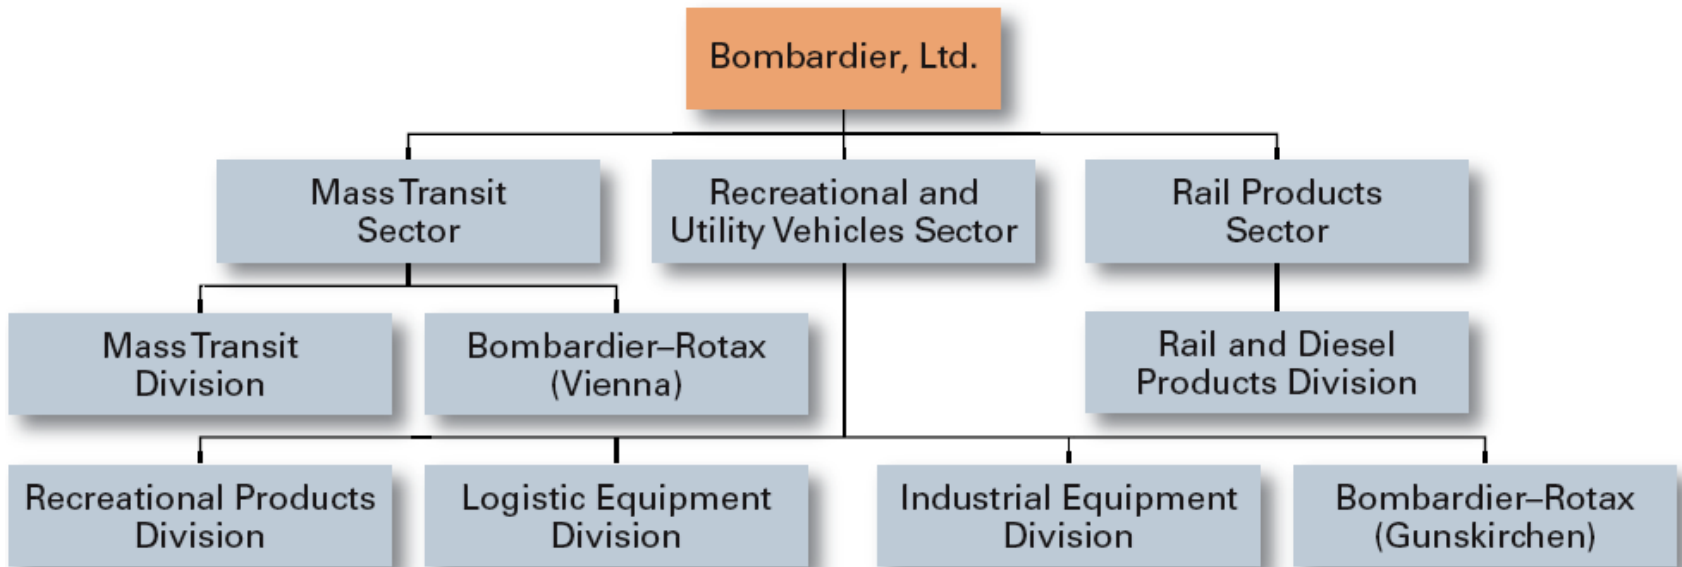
Bombardier, Ltd.

Mass Transit Sector

Recreational and Utility Vehicles Sector

Rail Products Sector

Mass Transit Division

Bombardier–Rotax (Vienna)

Rail and Diesel Products Division

Recreational Products Division

Logistic Equipment Division

Industrial Equipment Division

Bombardier–Rotax (Gunskirchen)